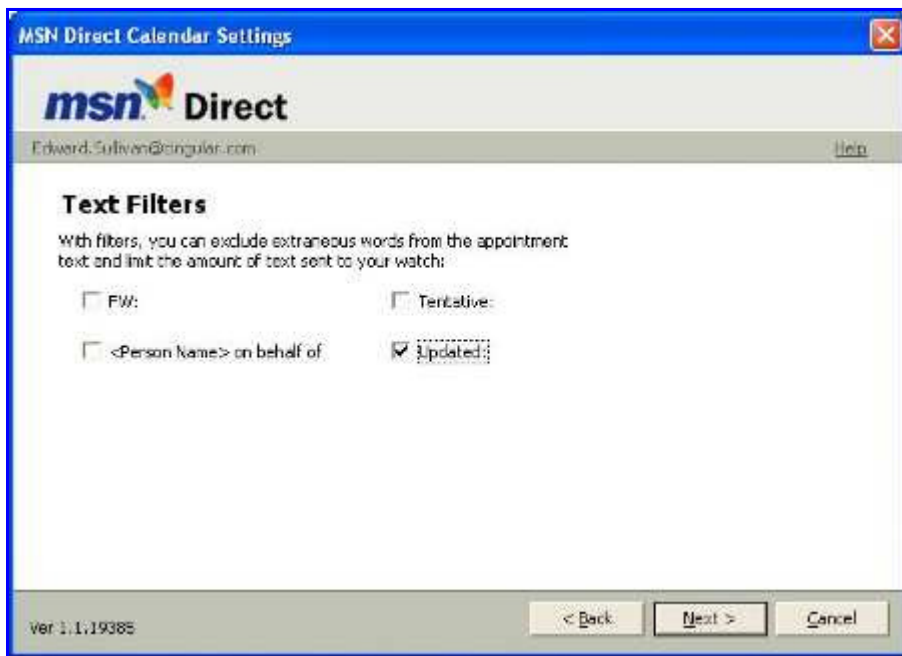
MSN Direct Calendar Settings

msn Direct

Edward.Sullivan@cingular.com

Help

Text Filters

With filters, you can exclude extraneous words from the appointment text and limit the amount of text sent to your watch:

FW:

Tentative:

<Person Name> on behalf of

Updated:

Ver 1.1.19385

< Back

Next >

Cancel